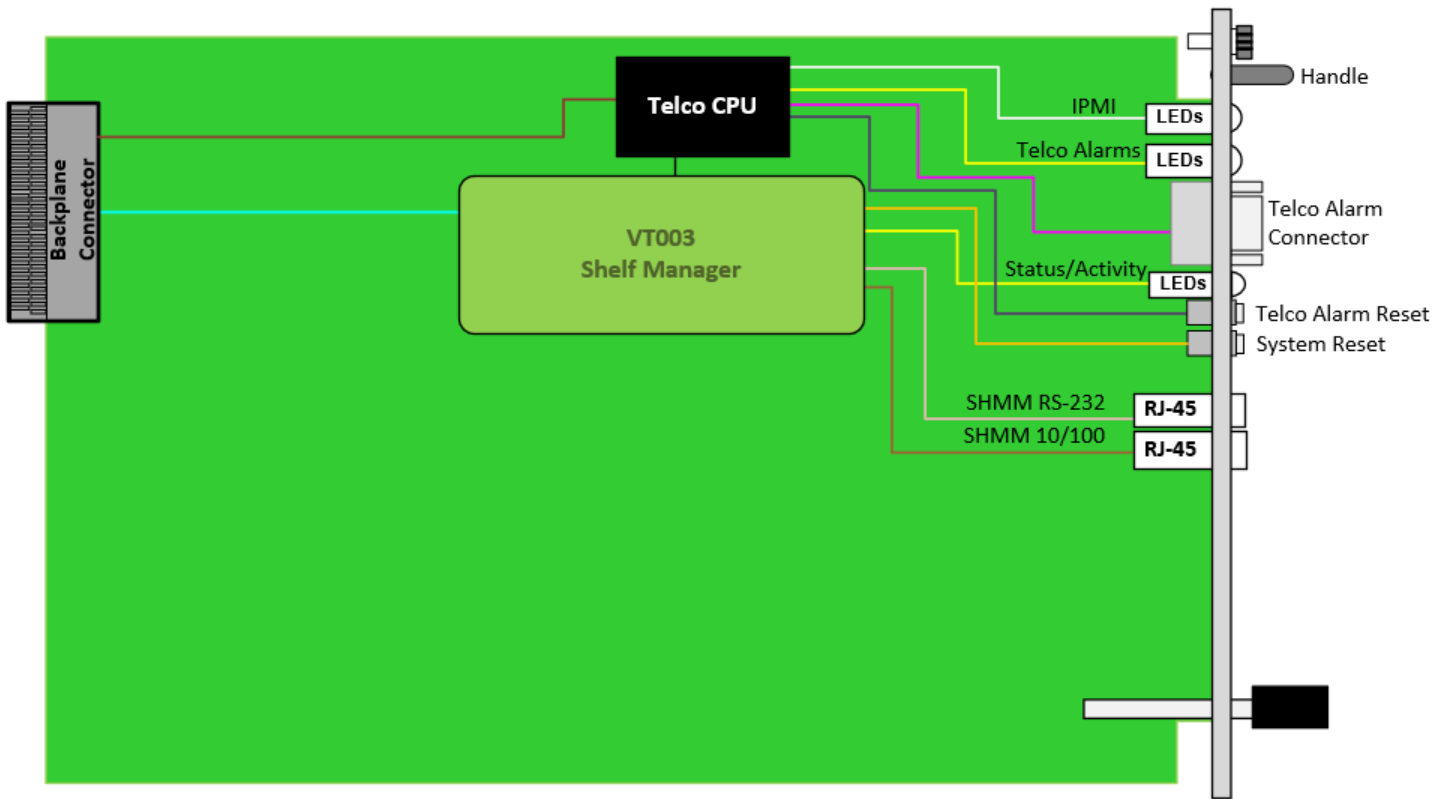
Handle

Telco CPU

IPMI
LEDs

Telco Alarms
LEDs

Backplane Connector

VT003
Shelf Manager

Telco Alarm Connector

Status/Activity
LEDs

Telco Alarm Reset

System Reset

SHMM RS-232
RJ-45

SHMM 10/100
RJ-45